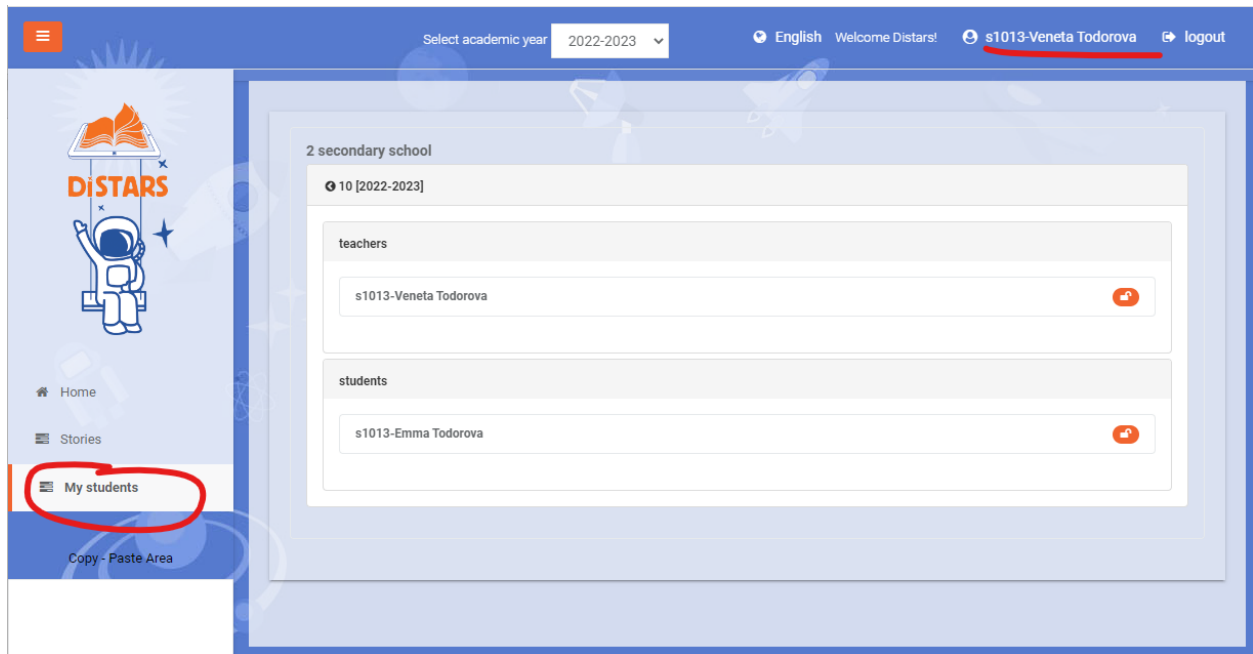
Select academic year 2022-2023

English Welcome Distars! s1013-Veneta Todorova logout

DiSTARS

Home

Stories

My students

Copy - Paste Area

2 secondary school

10 [2022-2023]

teachers

s1013-Veneta Todorova

students

s1013-Emma Todorova